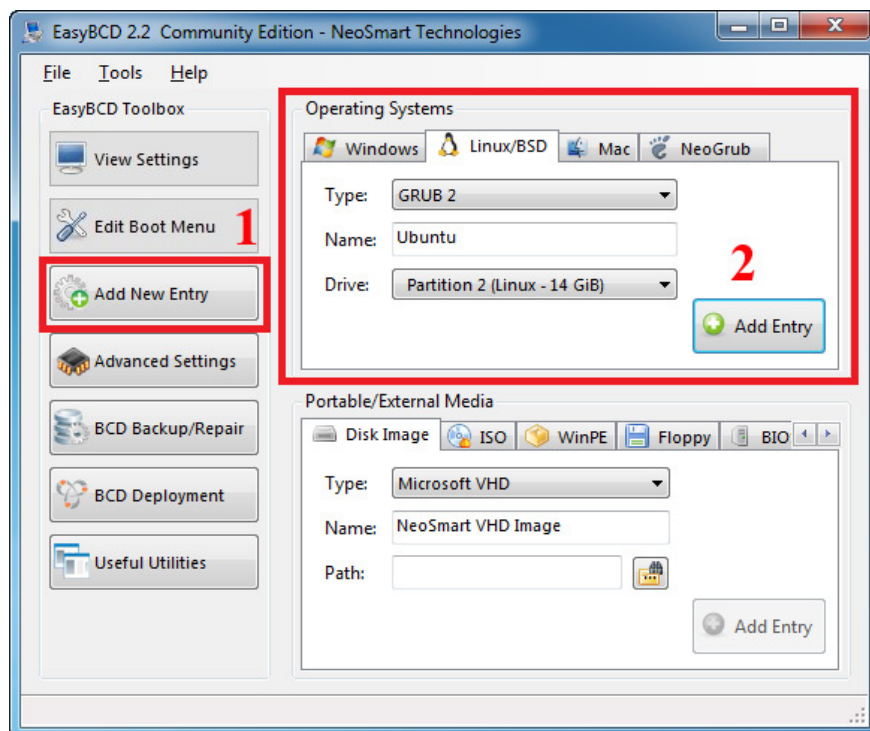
EasyBCD 2.2 Community Edition - NeoSmart Technologies

File Tools Help

EasyBCD Toolbox

View Settings

Edit Boot Menu

1

Add New Entry

Advanced Settings

BCD Backup/Repair

BCD Deployment

Useful Utilities

Operating Systems

Windows Linux/BSD Mac NeoGrub

Type: GRUB 2

Name: Ubuntu

Drive: Partition 2 (Linux - 14 GiB)

2

Add Entry

Portable/External Media

Disk Image ISO WinPE Floppy BIO

Type: Microsoft VHD

Name: NeoSmart VHD Image

Path:

Add Entry